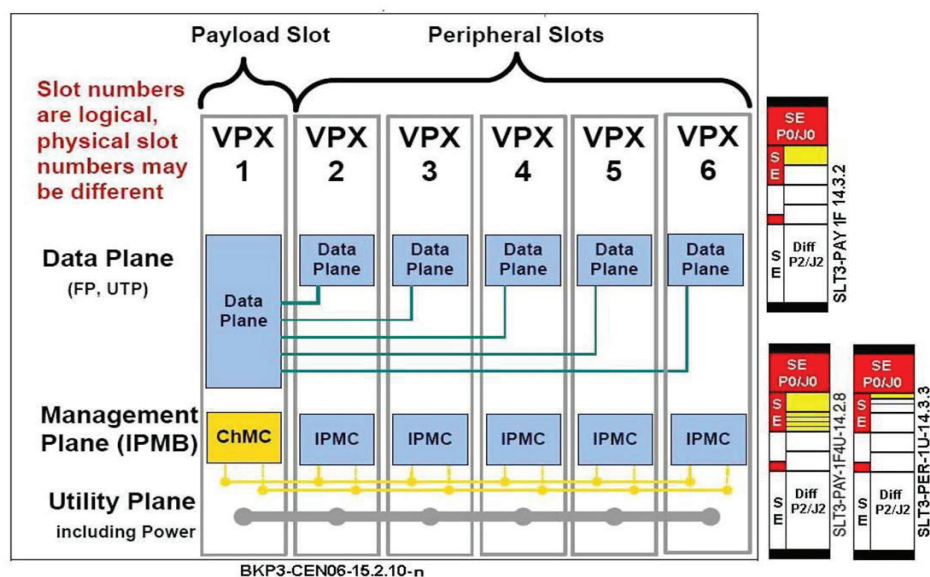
Payload Slot

Peripheral Slots

Slot numbers are logical, physical slot numbers may be different

VPX 1

VPX 2

VPX 3

VPX 4

VPX 5

VPX 6

Data Plane (FP, UTP)

Data Plane

Data Plane

Data Plane

Data Plane

Data Plane

Data Plane

Management Plane (IPMB)

ChMC

IPMC

IPMC

IPMC

IPMC

IPMC

Utility Plane including Power

BKP3-CEN06-15.2.10-n

SE P0/J0

S E

S E

Diff P2/J2

SLT3-PAY 1F 14.3.2

SE P0/J0

S E

S E

Diff P2/J2

SLT3-PAY-1F4U-14.2.8

SE P0/J0

S E

S E

Diff P2/J2

SLT3-PER-1U-14.3.3